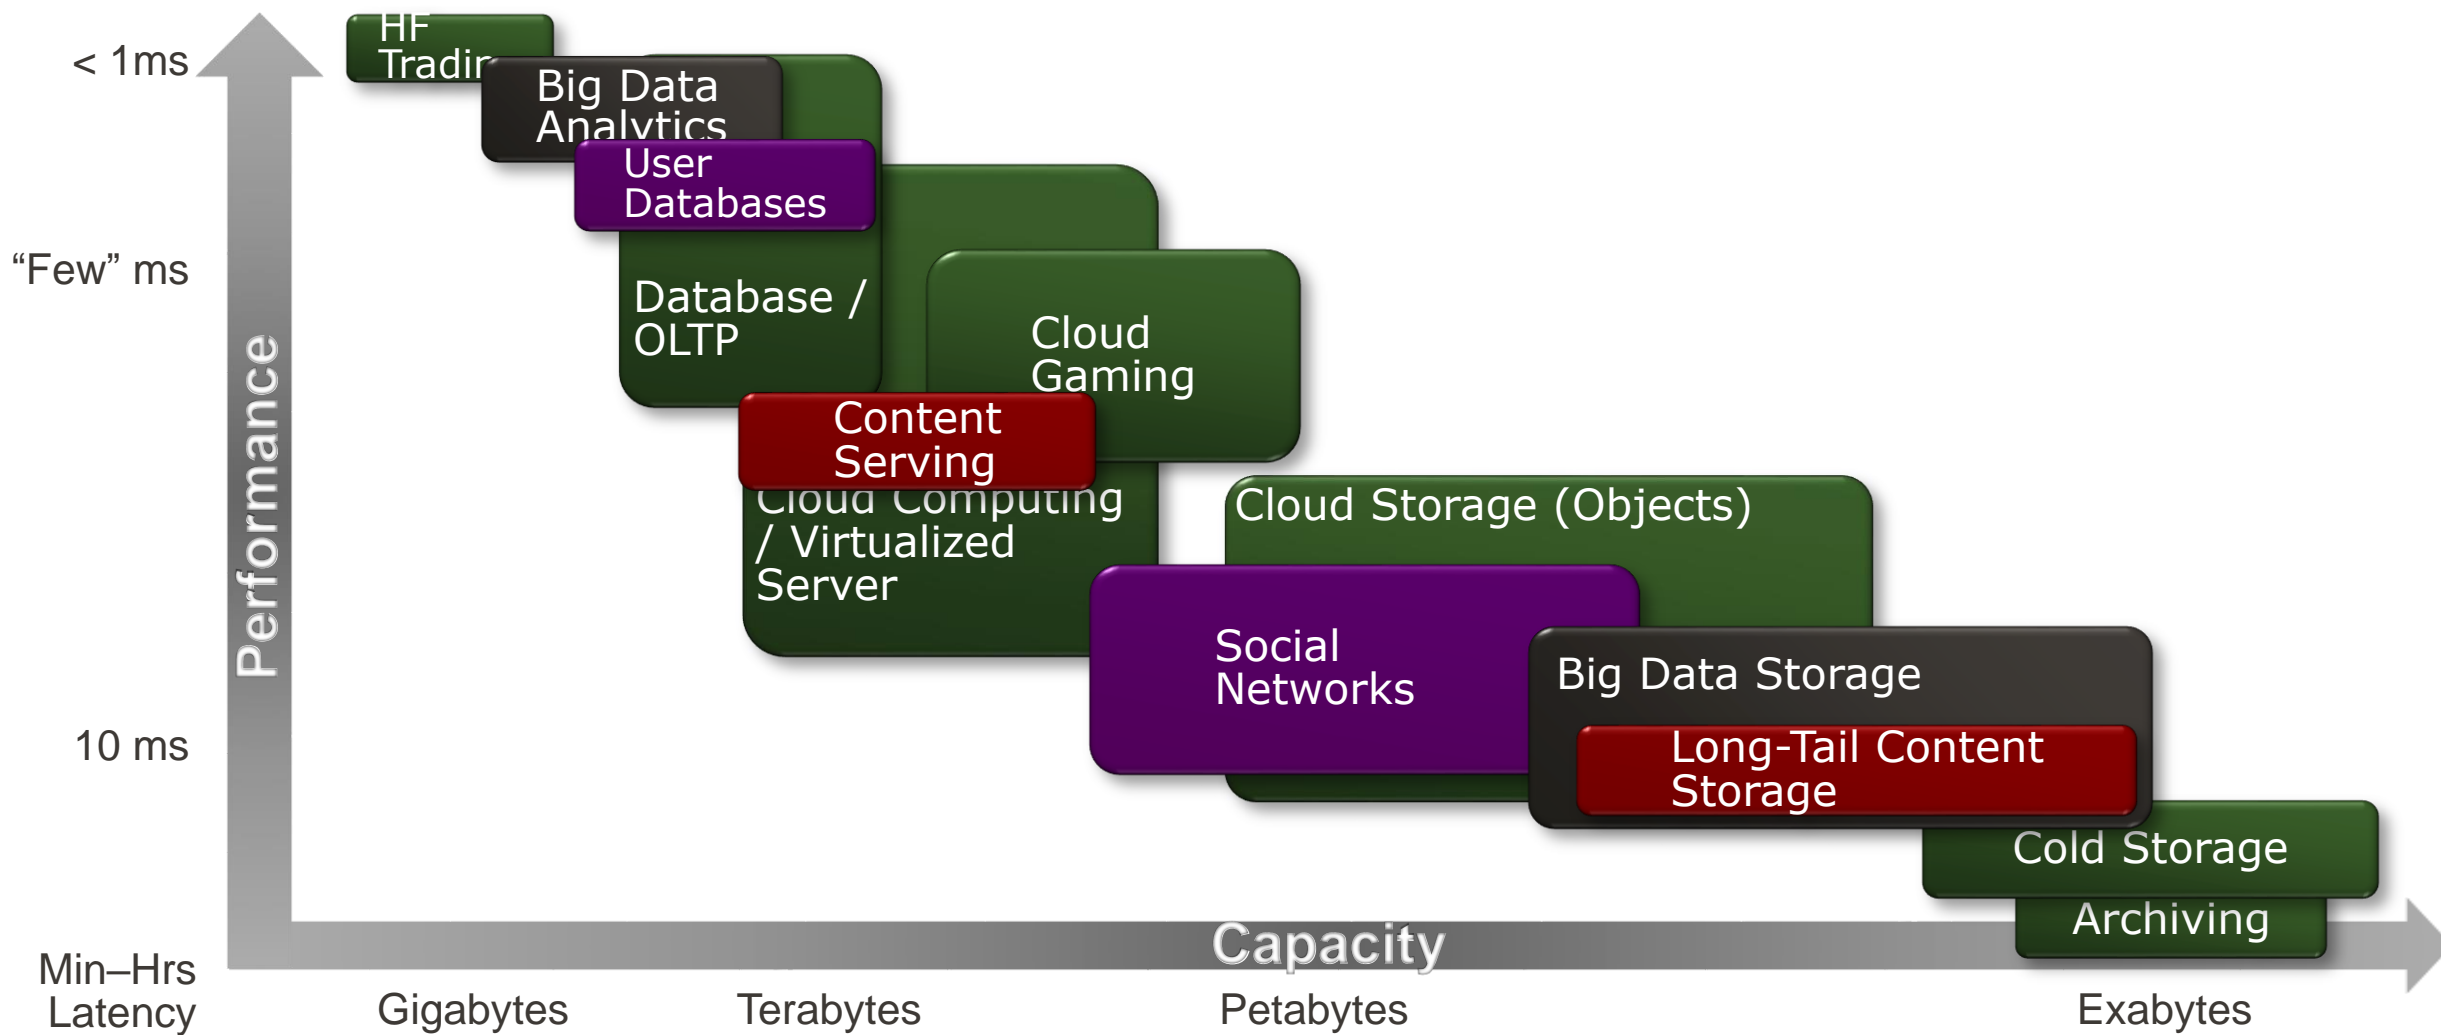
< 1ms

“Few” ms

10 ms

Min–Hrs Latency

Performance

HF Tradir

Big Data Analytics

User Databases

Database / OLTP

Cloud Gaming

Content Serving

Cloud Computing / Virtualized Server

Cloud Storage (Objects)

Social Networks

Big Data Storage

Long-Tail Content Storage

Cold Storage

Archiving

Capacity

Gigabytes

Terabytes

Petabytes

Exabytes